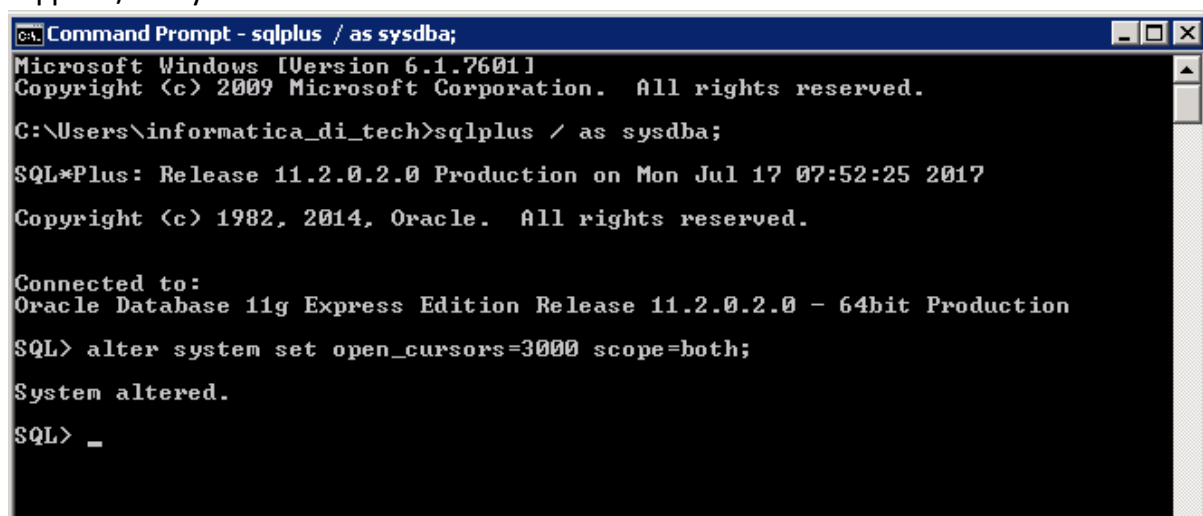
Command Prompt - sqlplus / as sysdba;

Microsoft Windows [Version 6.1.7601]
Copyright (c) 2009 Microsoft Corporation. All rights reserved.

C:\Users\informatica_di_tech>sqlplus / as sysdba;

SQL*Plus: Release 11.2.0.2.0 Production on Mon Jul 17 07:52:25 2017

Copyright (c) 1982, 2014, Oracle. All rights reserved.

Connected to:
Oracle Database 11g Express Edition Release 11.2.0.2.0 - 64bit Production

SQL> alter system set open_cursors=3000 scope=both;

System altered.

SQL> _